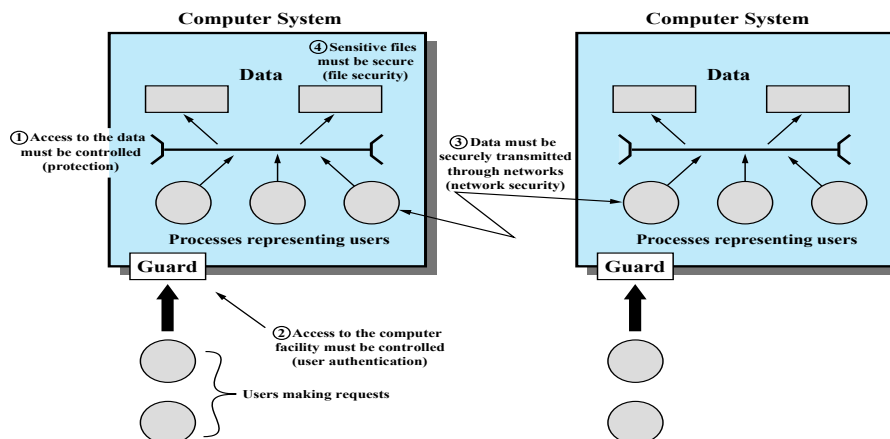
Computer System

④ Sensitive files must be secure (file security)

Data

① Access to the data must be controlled (protection)

Processes representing users

Guard

② Access to the computer facility must be controlled (user authentication)

Users making requests

③ Data must be securely transmitted through networks (network security)

Computer System

Data

Processes representing users

Guard